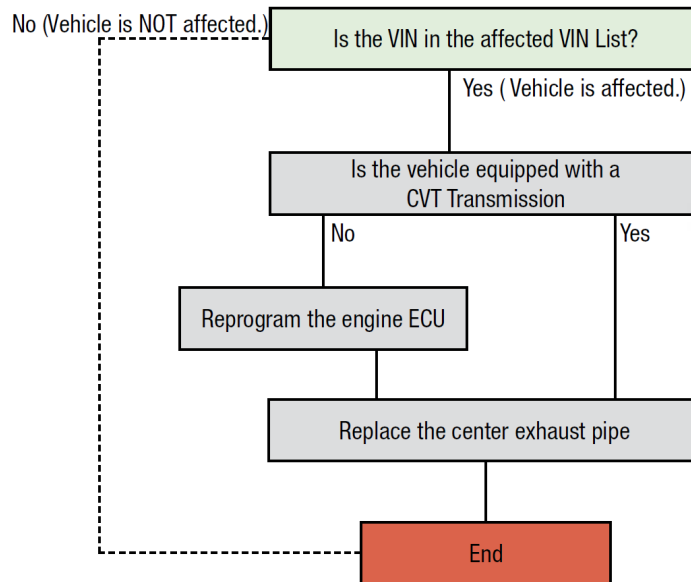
Is the VIN in the affected VIN List?

No (Vehicle is NOT affected.)

Yes ( Vehicle is affected.)

Is the vehicle equipped with a CVT Transmission

No

Yes

Reprogram the engine ECU

Replace the center exhaust pipe

End